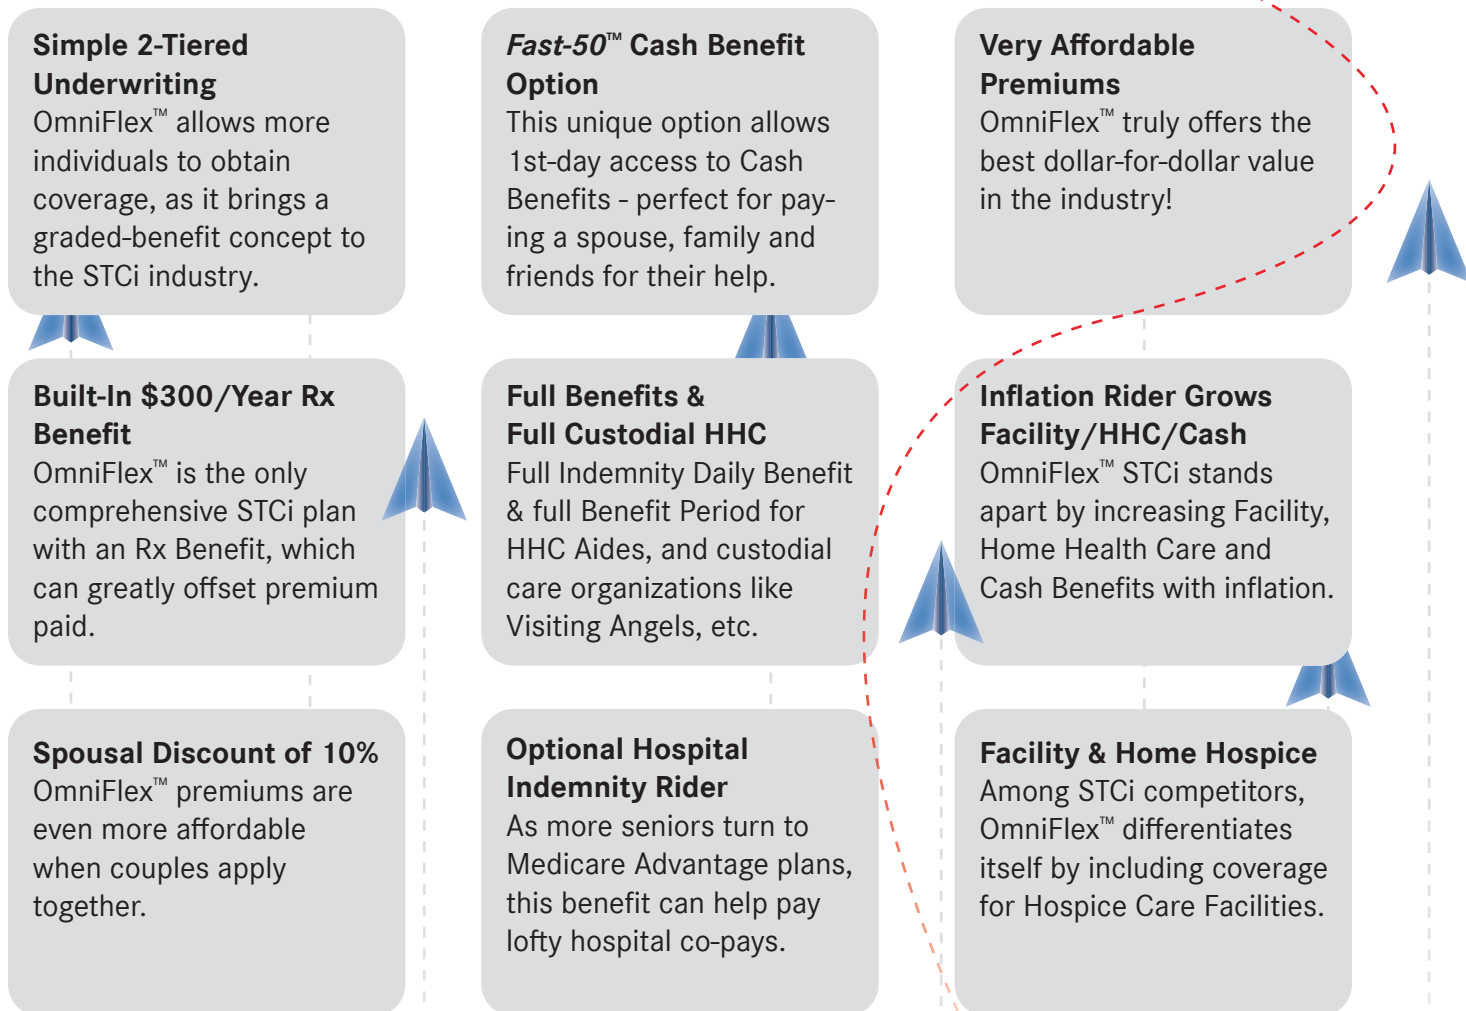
**Simple 2-Tiered Underwriting**
OmniFlex™ allows more individuals to obtain coverage, as it brings a graded-benefit concept to the STCi industry.

***Fast-50***™ **Cash Benefit Option**
This unique option allows 1st-day access to Cash Benefits - perfect for paying a spouse, family and friends for their help.

**Very Affordable Premiums**
OmniFlex™ truly offers the best dollar-for-dollar value in the industry!

**Built-In $300/Year Rx Benefit**
OmniFlex™ is the only comprehensive STCi plan with an Rx Benefit, which can greatly offset premium paid.

**Full Benefits & Full Custodial HHC**
Full Indemnity Daily Benefit & full Benefit Period for HHC Aides, and custodial care organizations like Visiting Angels, etc.

**Inflation Rider Grows Facility/HHC/Cash**
OmniFlex™ STCi stands apart by increasing Facility, Home Health Care and Cash Benefits with inflation.

**Spousal Discount of 10%**
OmniFlex™ premiums are even more affordable when couples apply together.

**Optional Hospital Indemnity Rider**
As more seniors turn to Medicare Advantage plans, this benefit can help pay lofty hospital co-pays.

**Facility & Home Hospice**
Among STCi competitors, OmniFlex™ differentiates itself by including coverage for Hospice Care Facilities.